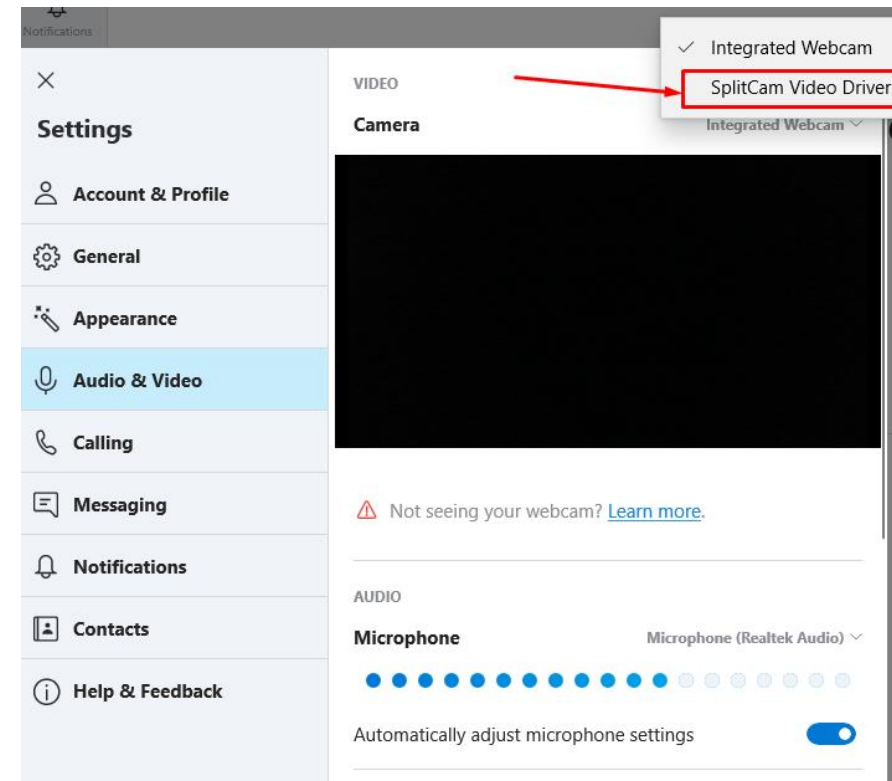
Notifications

×

Settings

Account & Profile

General

Appearance

Audio & Video

Calling

Messaging

Notifications

Contacts

Help & Feedback

VIDEO

Camera

Integrated Webcam

✓ Integrated Webcam

SplitCam Video Driver

Not seeing your webcam? Learn more.

AUDIO

Microphone

Microphone (Realtek Audio)

Automatically adjust microphone settings